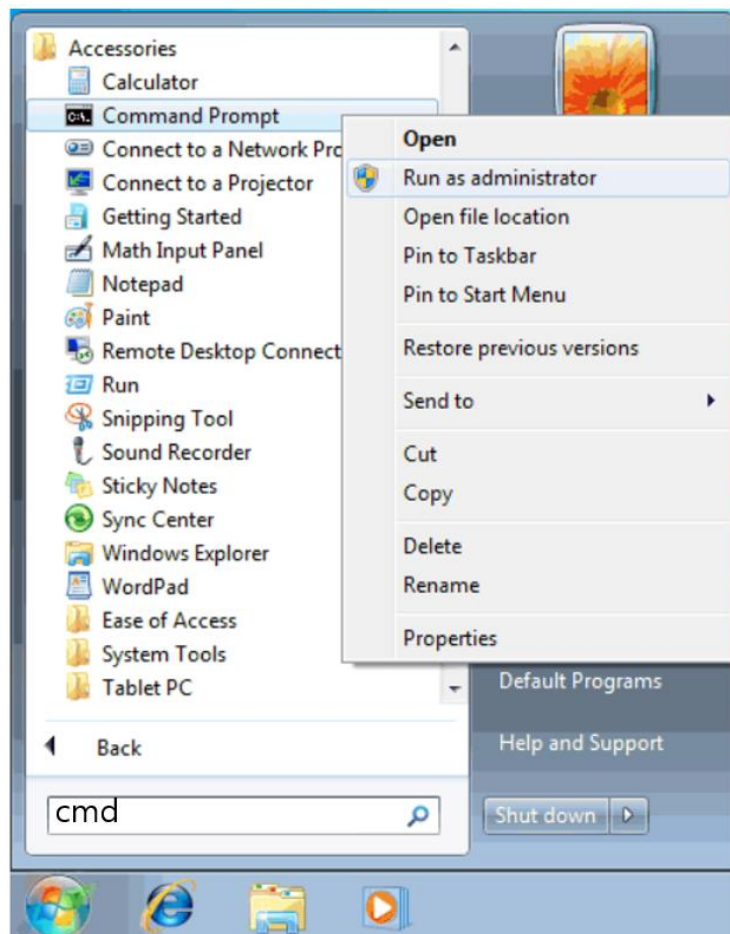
Accessories
Calculator
Command Prompt
Connect to a Network Pro
Connect to a Projector
Getting Started
Math Input Panel
Notepad
Paint
Remote Desktop Connect
Run
Snipping Tool
Sound Recorder
Sticky Notes
Sync Center
Windows Explorer
WordPad
Ease of Access
System Tools
Tablet PC

Back

cmd

Open
Run as administrator
Open file location
Pin to Taskbar
Pin to Start Menu
Restore previous versions
Send to
Cut
Copy
Delete
Rename
Properties

Default Programs
Help and Support
Shut down